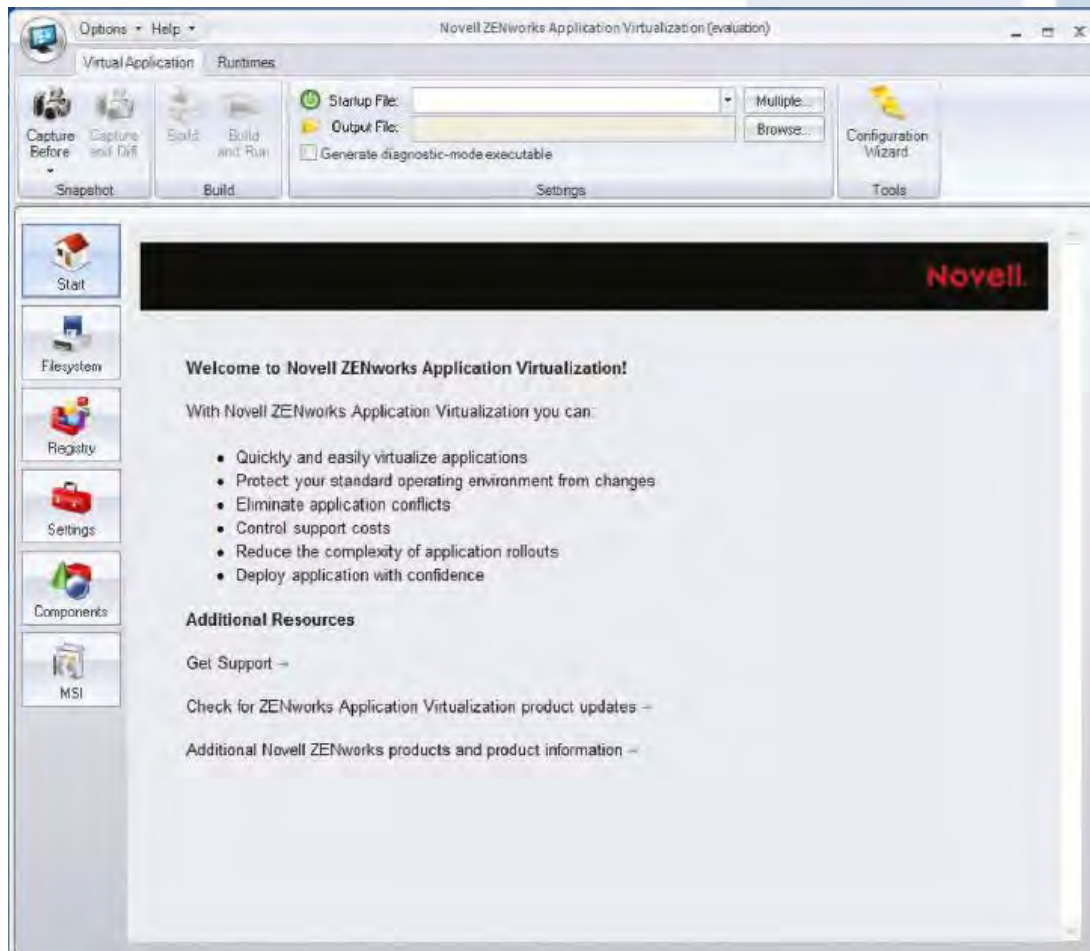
Options ▾ Help ▾
Novell ZENworks Application Virtualization (evaluation)
Virtual Application Runtimes
Capture Before
Capture and Diff
Snapshot
Build
Build and Run
Build
Startup File:
Output File:
Multiple...
Browse...
Generate diagnostic-mode executable
Settings
Configuration Wizard
Tools

Start
Filesystem
Registry
Settings
Components
MSI

Novell.

Welcome to Novell ZENworks Application Virtualization!

With Novell ZENworks Application Virtualization you can:

• Quickly and easily virtualize applications
• Protect your standard operating environment from changes
• Eliminate application conflicts
• Control support costs
• Reduce the complexity of application rollouts
• Deploy application with confidence

Additional Resources

Get Support →

Check for ZENworks Application Virtualization product updates →

Additional Novell ZENworks products and product information →